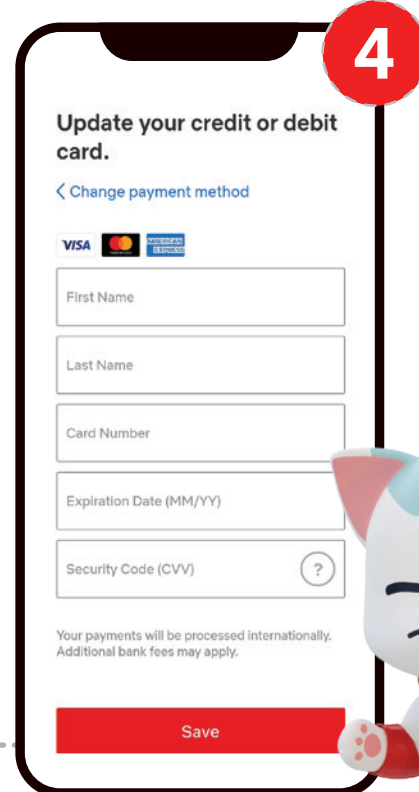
4

Update your credit or debit card.

< Change payment method

VISA AMERICAN EXPRESS

First Name

Last Name

Card Number

Expiration Date (MM/YY)

Security Code (CVV) ?

Your payments will be processed internationally. Additional bank fees may apply.

Save